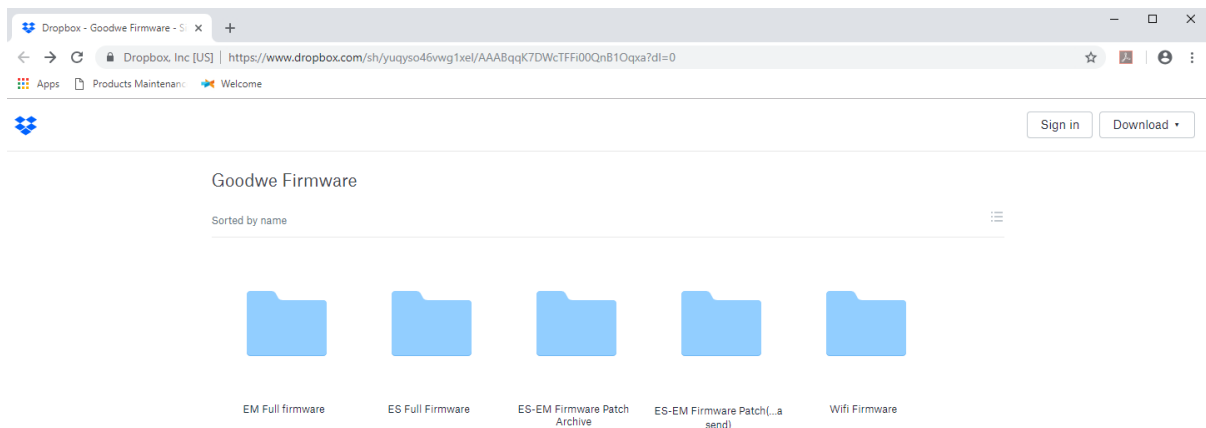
Dropbox - Goodwe Firmware - Si ×
+

Dropbox, Inc [US] | https://www.dropbox.com/sh/yuqyso46vwg1xel/AAABqqK7DWcTFFi00QnB1Oqxa?dl=0

Apps
Products Maintenanc
Welcome

Sign in
Download ▾

Goodwe Firmware

Sorted by name

EM Full firmware

ES Full Firmware

ES-EM Firmware Patch Archive

ES-EM Firmware Patch(...a send)

Wifi Firmware